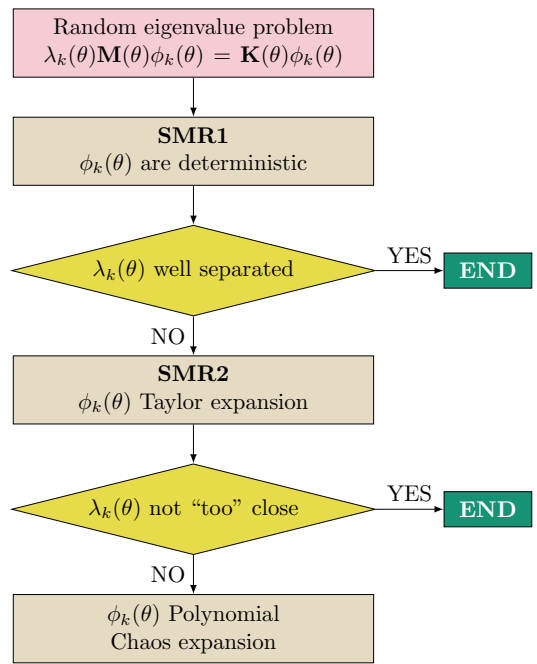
Random eigenvalue problem
$\lambda_k(\theta)\mathbf{M}(\theta)\phi_k(\theta) = \mathbf{K}(\theta)\phi_k(\theta)$

**SMR1**
$\phi_k(\theta)$ are deterministic

$\lambda_k(\theta)$ well separated

YES

**END**

NO

**SMR2**
$\phi_k(\theta)$ Taylor expansion

$\lambda_k(\theta)$ not “too” close

YES

**END**

NO

$\phi_k(\theta)$ Polynomial
Chaos expansion